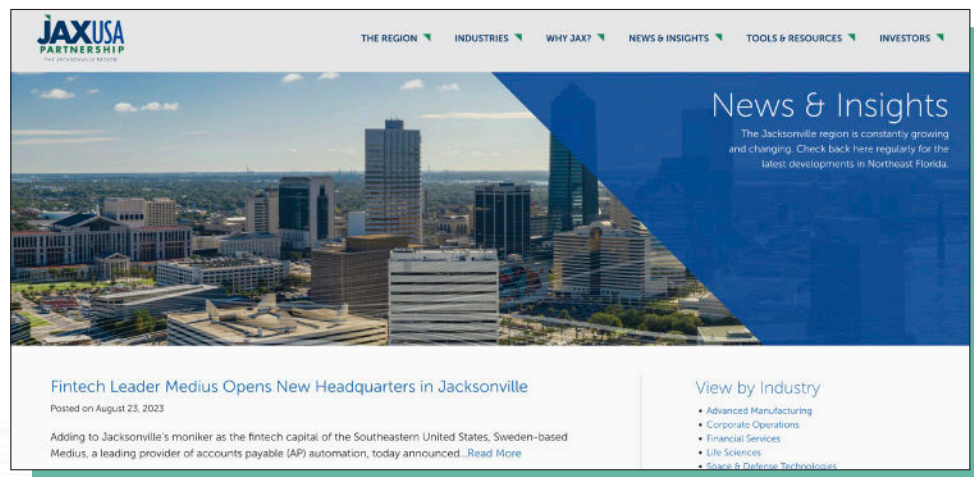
JAXUSA PARTNERSHIP
THE JACKSONVILLE REGION

THE REGION INDUSTRIES WHY JAX? NEWS & INSIGHTS TOOLS & RESOURCES INVESTORS

News & Insights

The Jacksonville region is constantly growing and changing. Check back here regularly for the latest developments in Northeast Florida.

Fintech Leader Medius Opens New Headquarters in Jacksonville

Posted on August 23, 2023

Adding to Jacksonville's moniker as the fintech capital of the Southeastern United States, Sweden-based Medius, a leading provider of accounts payable (AP) automation, today announced...Read More

View by Industry

- Advanced Manufacturing
- Corporate Operations
- Financial Services
- Life Sciences
- Space & Defense Technologies